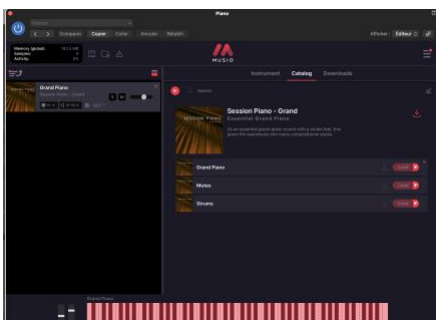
Piano

Compare Copier Coller Annuler Rétablir

Afficher : Éditeur

Memory (global)
Samples
Activity

MUSIO

Instrument Catalog Downloads

Grand Piano

Session Piano - Grand
Essential Grand Piano

Grand Piano
Mutes
Strums

Load
Load
Load

Grand Piano